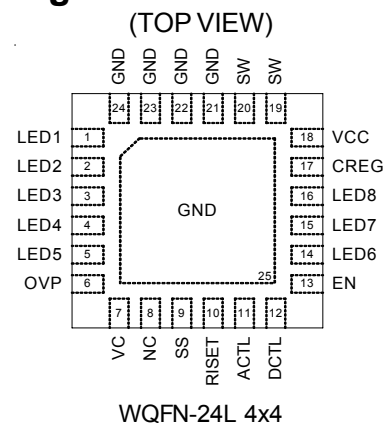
(TOP VIEW)

GND GND GND GND SW SW
24 23 22 21 20 19

LED1 1
LED2 2
LED3 3
LED4 4
LED5 5
OVP 6

18 VCC
17 CREG
16 LED8
15 LED7
14 LED6
13 EN

GND
25

7 8 9 10 11 12
VC NC SS RISET ACTL DCTL

WQFN-24L 4x4